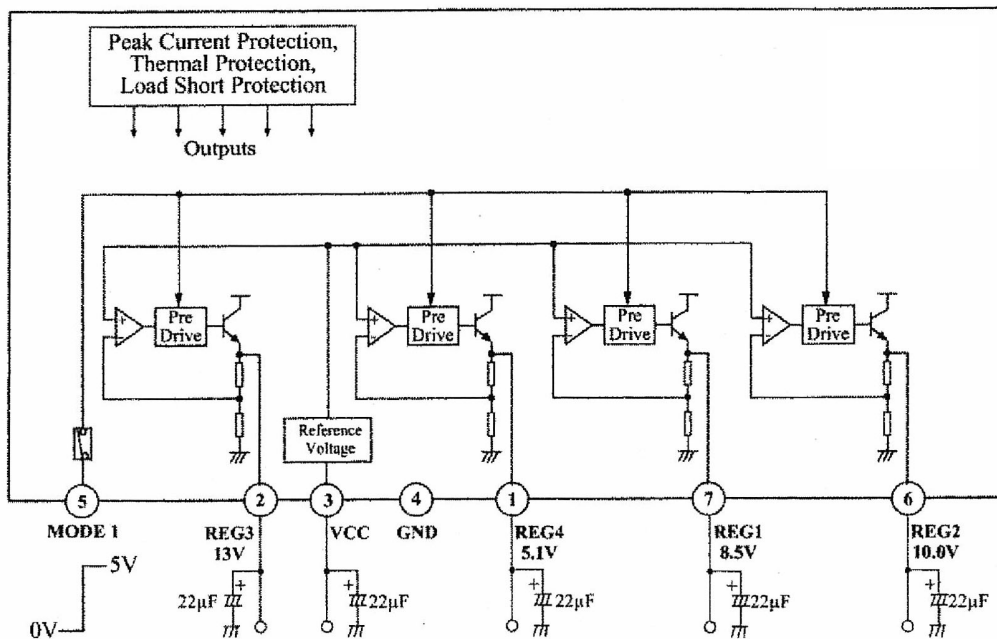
Peak Current Protection,
Thermal Protection,
Load Short Protection

Outputs

Pre Drive

Pre Drive

Pre Drive

Pre Drive

Reference Voltage

5

MODE 1

2

REG3
13V

3

VCC

4

GND

1

REG4
5.1V

7

REG1
8.5V

6

REG2
10.0V

5V

0V

22μF

22μF

22μF

22μF

22μF